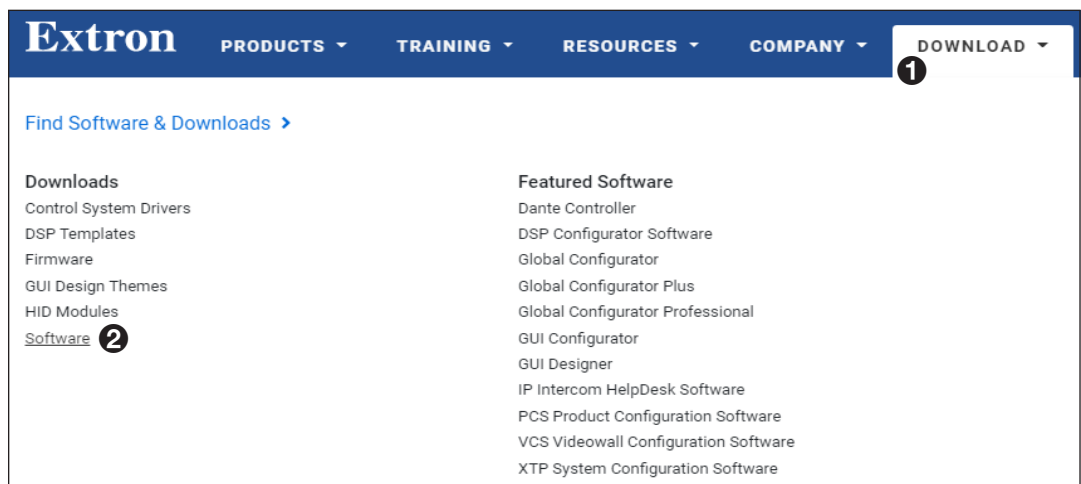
Extron PRODUCTS TRAINING RESOURCES COMPANY DOWNLOAD
1

Find Software & Downloads >

Downloads
Control System Drivers
DSP Templates
Firmware
GUI Design Themes
HID Modules
Software 2

Featured Software
Dante Controller
DSP Configurator Software
Global Configurator
Global Configurator Plus
Global Configurator Professional
GUI Configurator
GUI Designer
IP Intercom HelpDesk Software
PCS Product Configuration Software
VCS Videowall Configuration Software
XTP System Configuration Software